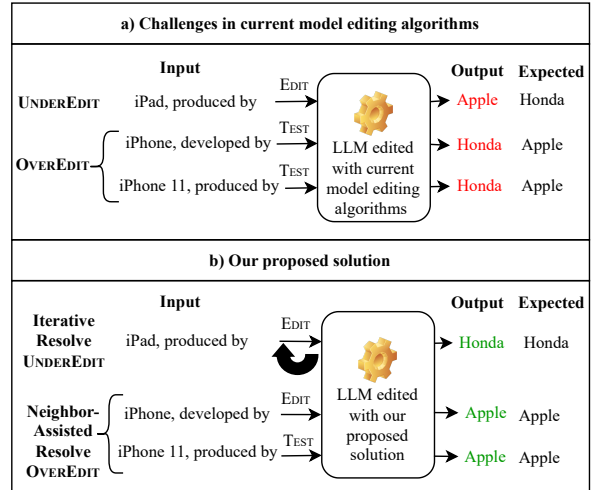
a) Challenges in current model editing algorithms

Input

Output Expected

UNDEREDIT iPad, produced by EDIT Apple Honda

OVEREDIT iPhone, developed by TEST Honda Apple

iPhone 11, produced by TEST Honda Apple

LLM edited with current model editing algorithms

b) Our proposed solution

Input

Output Expected

Iterative Resolve UNDEREDIT iPad, produced by EDIT Honda Honda

Neighbor-Assisted Resolve OVEREDIT iPhone, developed by EDIT Apple Apple

iPhone 11, produced by TEST Apple Apple

LLM edited with our proposed solution